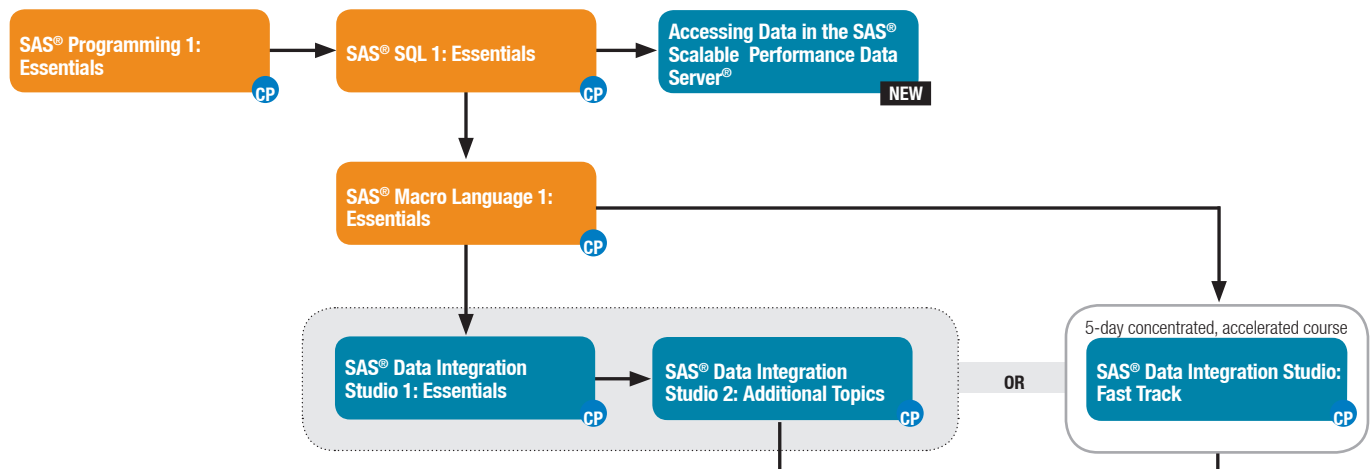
SAS® Programming 1: Essentials
CP

SAS® SQL 1: Essentials
CP

Accessing Data in the SAS® Scalable Performance Data Server®
NEW

SAS® Macro Language 1: Essentials
CP

SAS® Data Integration Studio 1: Essentials
CP

SAS® Data Integration Studio 2: Additional Topics
CP

OR

5-day concentrated, accelerated course
SAS® Data Integration Studio: Fast Track
CP